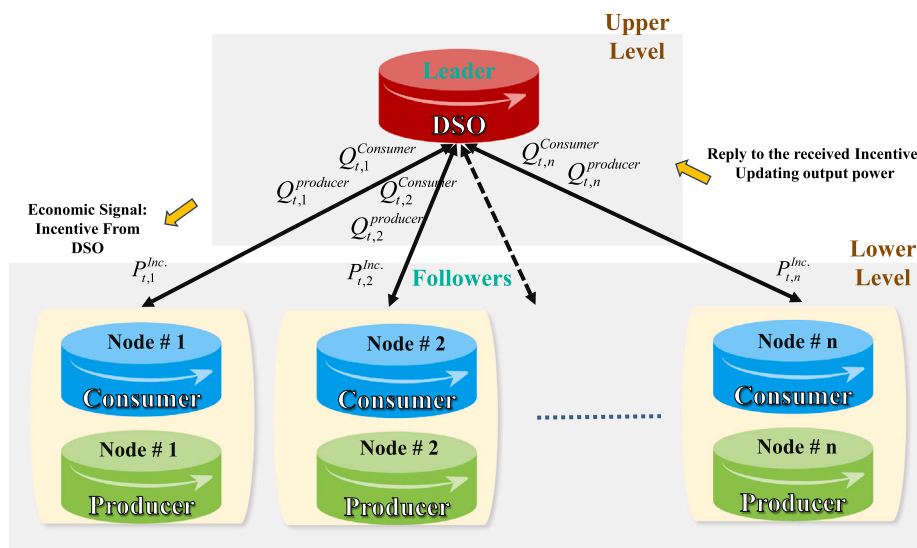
Upper Level

Leader

DSO

$Q_{t,1}^{Consumer}$

$Q_{t,1}^{producer}$

$Q_{t,2}^{Consumer}$

$Q_{t,2}^{producer}$

$Q_{t,n}^{Consumer}$

$Q_{t,n}^{producer}$

Reply to the received Incentive Updating output power

Economic Signal: Incentive From DSO

$P_{t,1}^{Inc.}$

$P_{t,2}^{Inc.}$

Followers

$P_{t,n}^{Inc.}$

Lower Level

Node # 1

Consumer

Node # 1

Producer

Node # 2

Consumer

Node # 2

Producer

Node # n

Consumer

Node # n

Producer